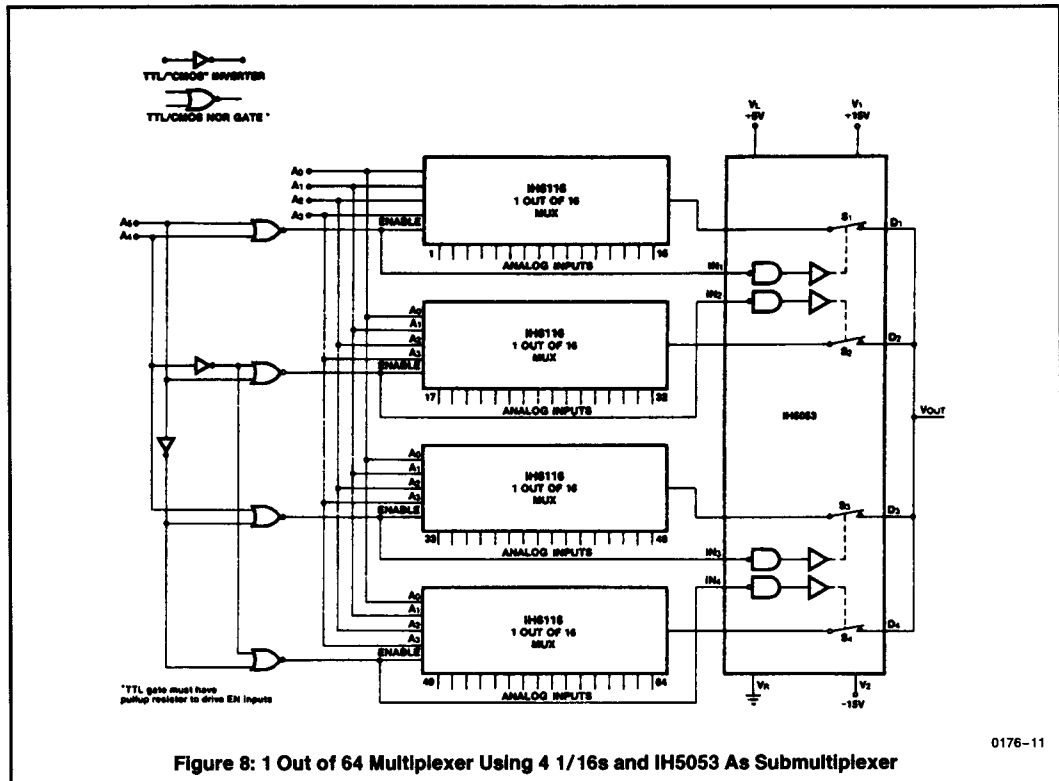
TTL/CMOS* INVERTER

TTL/CMOS NOR GATE*

$V_L$ +5V

$V_1$ +15V

$A_0$
$A_1$
$A_2$
$A_3$

$A_4$
$A_5$

IH6116
1 OUT OF 16
MUX

ENABLE

1

ANALOG INPUTS

16

$S_1$

$D_1$

$IN_1$

$IN_2$

$A_0$
$A_1$
$A_2$
$A_3$

IH6116
1 OUT OF 16
MUX

ENABLE

17

ANALOG INPUTS

32

$S_2$

$D_2$

IH5053

$V_{OUT}$

$A_0$
$A_1$
$A_2$
$A_3$

IH6116
1 OUT OF 16
MUX

ENABLE

33

ANALOG INPUTS

48

$S_3$

$D_3$

$IN_3$

$IN_4$

$A_0$
$A_1$
$A_2$
$A_3$

IH6116
1 OUT OF 16
MUX

ENABLE

49

ANALOG INPUTS

64

$S_4$

$D_4$

*TTL gate must have pullup resistor to drive EN inputs

$V_R$

$V_2$
-15V

0176–11

Figure 8: 1 Out of 64 Multiplexer Using 4 1/16s and IH5053 As Submultiplexer